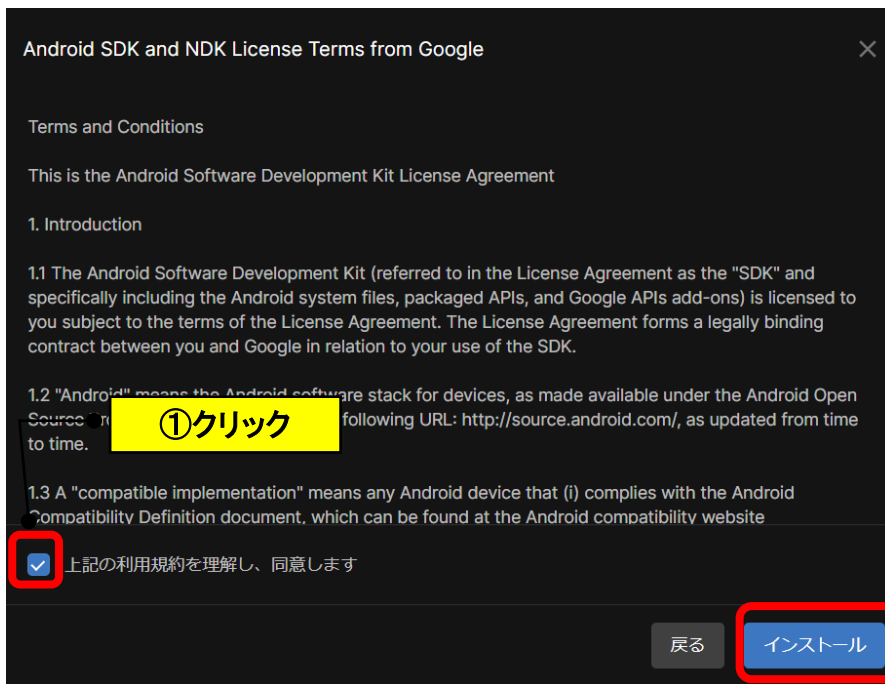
Android SDK and NDK License Terms from Google

Terms and Conditions

This is the Android Software Development Kit License Agreement

1. Introduction

1.1 The Android Software Development Kit (referred to in the License Agreement as the "SDK" and specifically including the Android system files, packaged APIs, and Google APIs add-ons) is licensed to you subject to the terms of the License Agreement. The License Agreement forms a legally binding contract between you and Google in relation to your use of the SDK.

1.2 "Android" means the Android software stack for devices, as made available under the Android Open Source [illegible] following URL: http://source.android.com/, as updated from time to time.

①クリック

1.3 A "compatible implementation" means any Android device that (i) complies with the Android Compatibility Definition document, which can be found at the Android compatibility website

上記の利用規約を理解し、同意します

戻る

インストール